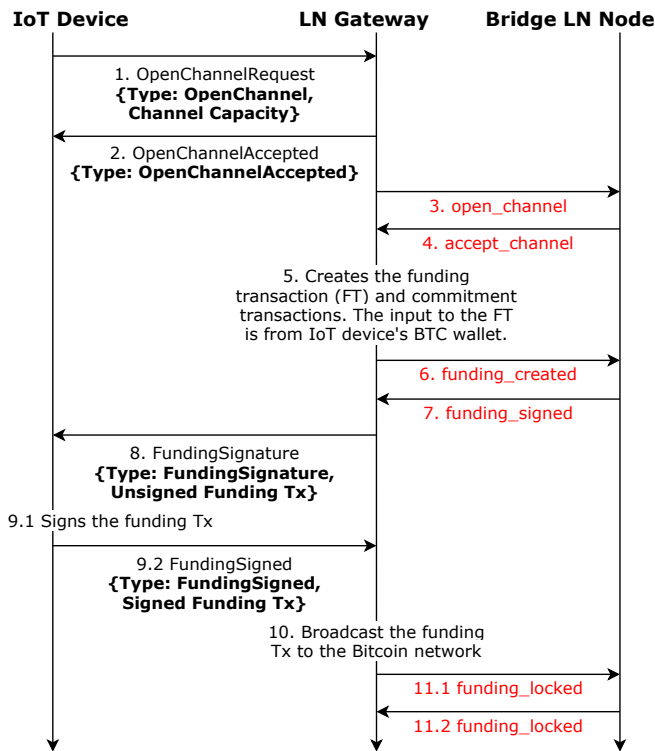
IoT Device
LN Gateway
Bridge LN Node

1. OpenChannelRequest
{Type: OpenChannel, Channel Capacity}

2. OpenChannelAccepted
{Type: OpenChannelAccepted}

3. open_channel

4. accept_channel

5. Creates the funding transaction (FT) and commitment transactions. The input to the FT is from IoT device's BTC wallet.

6. funding_created

7. funding_signed

8. FundingSignature
{Type: FundingSignature, Unsigned Funding Tx}

9.1 Signs the funding Tx

9.2 FundingSigned
{Type: FundingSigned, Signed Funding Tx}

10. Broadcast the funding Tx to the Bitcoin network

11.1 funding_locked

11.2 funding_locked